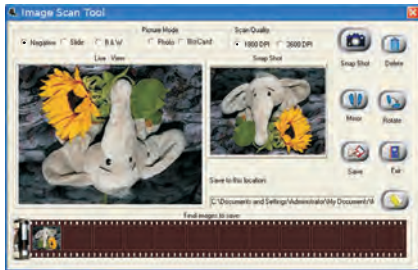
Image Scan Tool

Negative Slide B & W

Picture Mode
Photo BizCard

Scan Quality
1800 DPI 3600 DPI

Live View

Snap Shot

Snap Shot

Delete

Mirror

Rotate

Save

Exit

Save to this location:

C:\Documents and Settings\Administrator\My Documents\I

Final images to saver